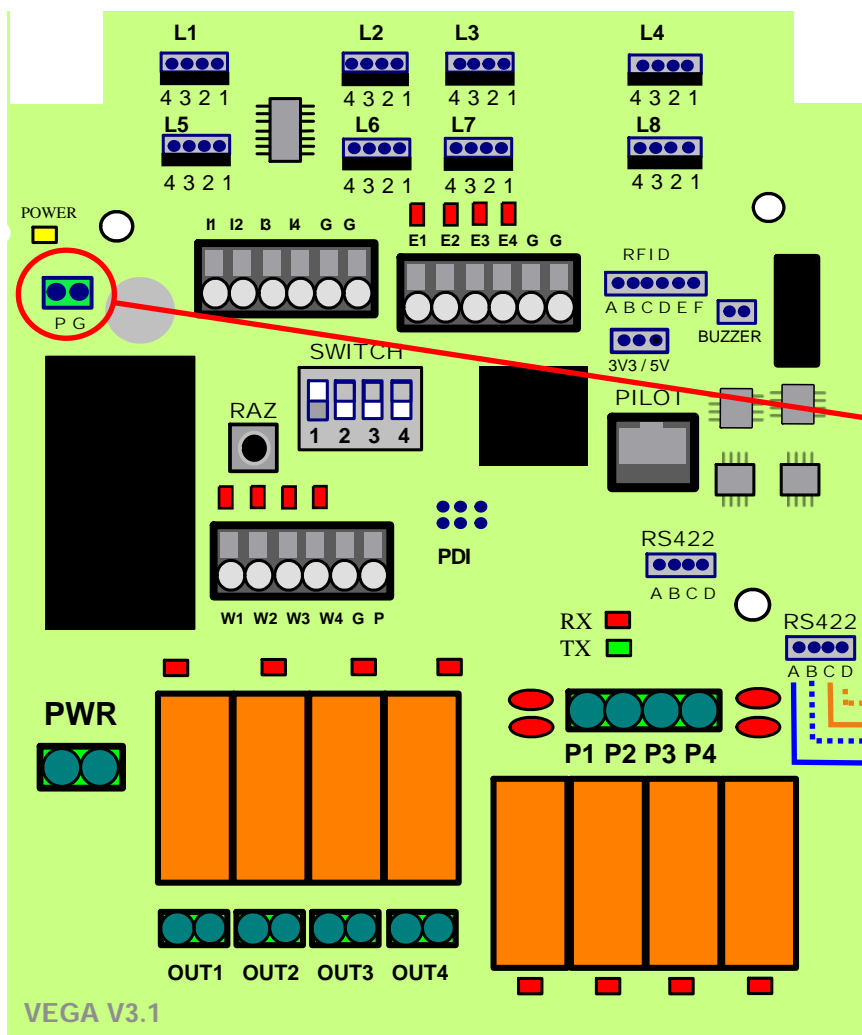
L1
4 3 2 1
L2
4 3 2 1
L3
4 3 2 1
L4
4 3 2 1
L5
4 3 2 1
L6
4 3 2 1
L7
4 3 2 1
L8
4 3 2 1

POWER
P G

I1 I2 I3 I4 G G

E1 E2 E3 E4 G G

RFID
A B C D E F
BUZZER
3V3 / 5V

SWITCH
1 2 3 4

RAZ

PILOT

PDI

W1 W2 W3 W4 G P

RS422
A B C D

RX
TX

RS422
A B C D

PWR

P1 P2 P3 P4

OUT1 OUT2 OUT3 OUT4

VEGA V3.1